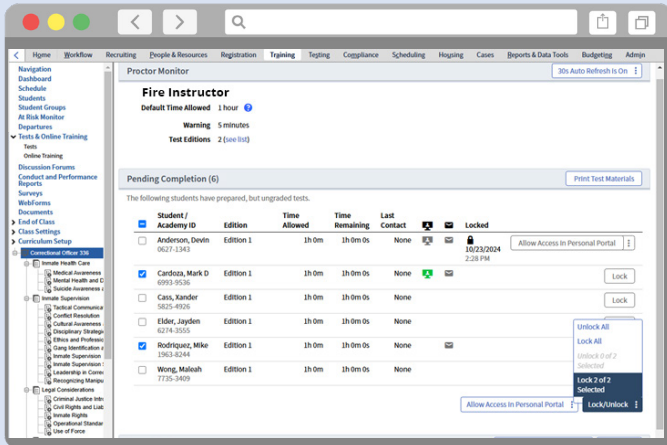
Home Workflow Recruiting People & Resources Registration Training Testing Compliance Scheduling Housing Cases Reports & Data Tools Budgeting Admin

Navigation
Dashboard
Schedule
Students
Student Groups
At Risk Monitor
Departures
Tests & Online Training
Tests
Online Training
Discussion Forums
Conduct and Performance Reports
Surveys
WebForms
Documents
End of Class
Class Settings
Curriculum Setup
Correctional Officer 336
Inmate Health Care
Medical Awareness
Mental Health and D
Suicide Awareness a
Inmate Supervision
Tactical Communica
Conflict Resolution
Cultural Awareness
Disciplinary Strategie
Ethics and Professio
Gang Identification a
Inmate Supervision
Inmate Supervision S
Leadership in Correc
Recognizing Manipu
Legal Considerations
Criminal Justice Intro
Civil Rights and Liab
Inmate Rights
Operational Standar
Use of Force

Proctor Monitor

30s Auto Refresh Is On

Fire Instructor
Default Time Allowed 1 hour
Warning 5 minutes
Test Editions 2 (see list)

Pending Completion (6)

Print Test Materials

The following students have prepared, but ungraded tests.

| | Student / Academy ID | Edition | Time Allowed | Time Remaining | Last Contact | | | Locked | |
|---|---|---|---|---|---|---|---|---|---|
| ☐ | Anderson, Devin 0627-1343 | Edition 1 | 1h 0m | 1h 0m 0s | None | | | 10/23/2024 2:28 PM | Allow Access In Personal Portal |
| ☑ | Cardoza, Mark D 6993-9536 | Edition 1 | 1h 0m | 1h 0m 0s | None | | | | Lock |
| ☐ | Cass, Xander 5825-4926 | Edition 1 | 1h 0m | 1h 0m 0s | None | | | | Lock |
| ☐ | Elder, Jayden 6274-3555 | Edition 1 | 1h 0m | 1h 0m 0s | None | | | | |
| ☑ | Rodriquez, Mike 1963-8244 | Edition 1 | 1h 0m | 1h 0m 0s | None | | | | |
| ☐ | Wong, Maleah 7735-3409 | Edition 1 | 1h 0m | 1h 0m 0s | None | | | | |

Unlock All
Lock All
Unlock 0 of 2 Selected
Lock 2 of 2 Selected

Allow Access In Personal Portal
Lock/Unlock